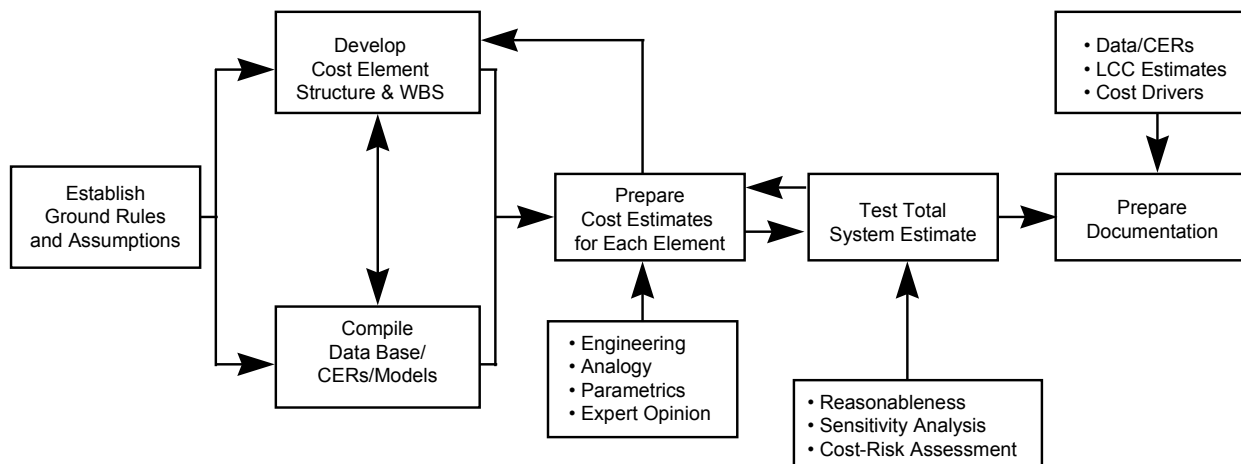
Develop Cost Element Structure & WBS

• Data/CERs
• LCC Estimates
• Cost Drivers

Establish Ground Rules and Assumptions

Prepare Cost Estimates for Each Element

Test Total System Estimate

Prepare Documentation

Compile Data Base/ CERs/Models

• Engineering
• Analogy
• Parametrics
• Expert Opinion

• Reasonableness
• Sensitivity Analysis
• Cost-Risk Assessment